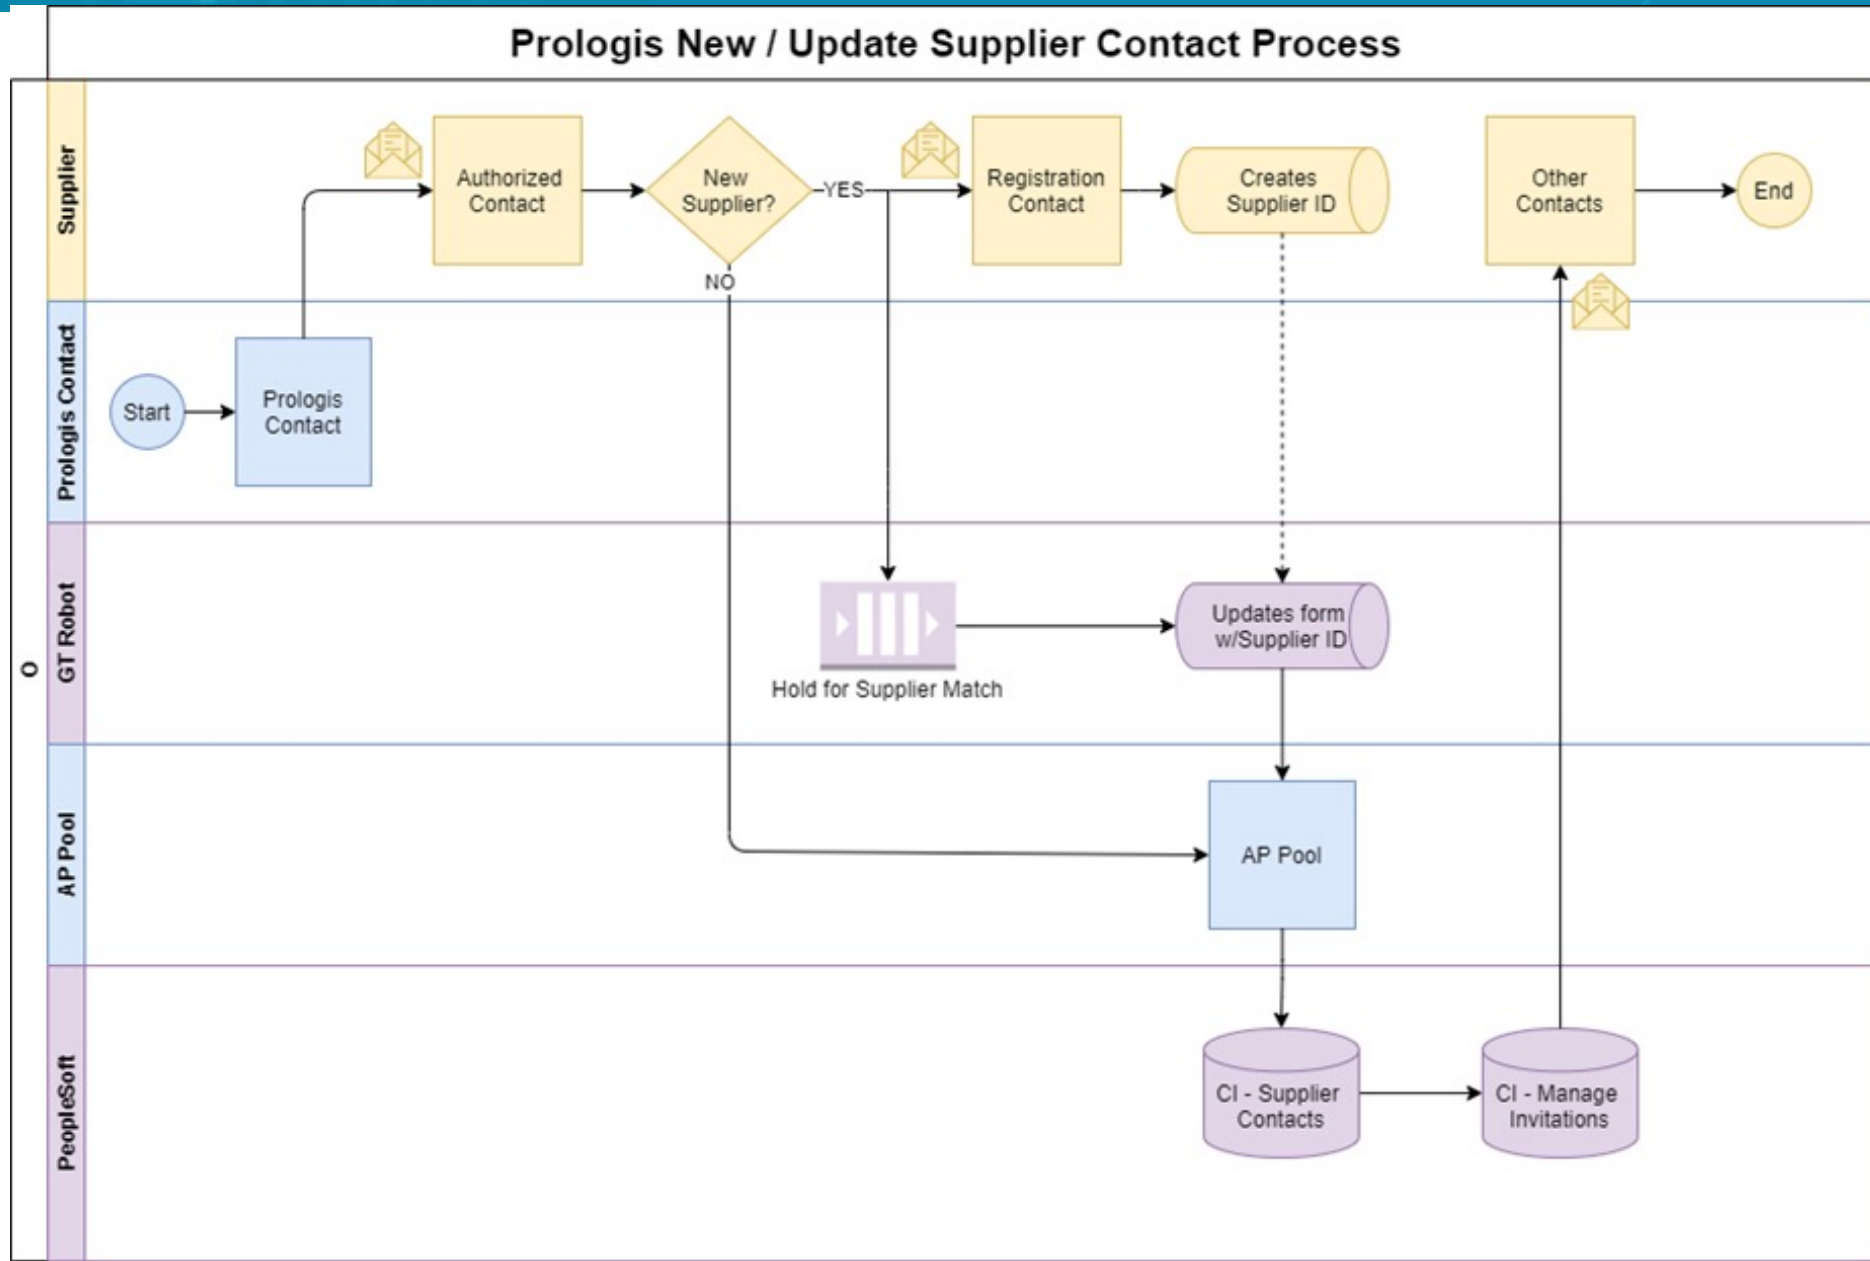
Prologis New / Update Supplier Contact Process

O

Supplier

Authorized Contact

New Supplier?

YES

NO

Registration Contact

Creates Supplier ID

Other Contacts

End

Prologis Contact

Start

Prologis Contact

GT Robot

Hold for Supplier Match

Updates form w/Supplier ID

AP Pool

AP Pool

PeopleSoft

CI - Supplier Contacts

CI - Manage Invitations